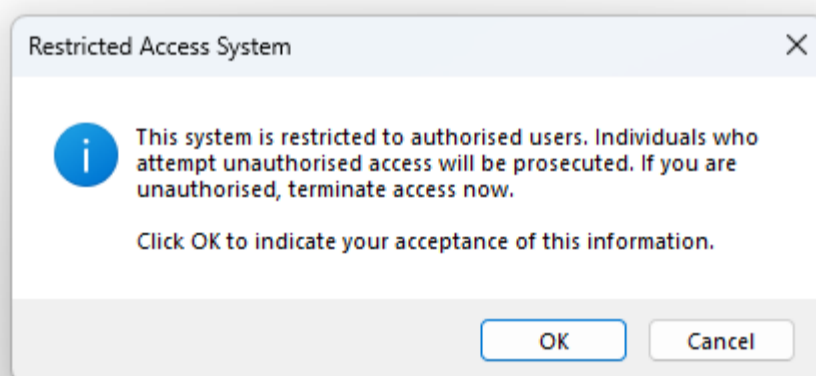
Restricted Access System

×

This system is restricted to authorised users. Individuals who attempt unauthorised access will be prosecuted. If you are unauthorised, terminate access now.

Click OK to indicate your acceptance of this information.

OK

Cancel